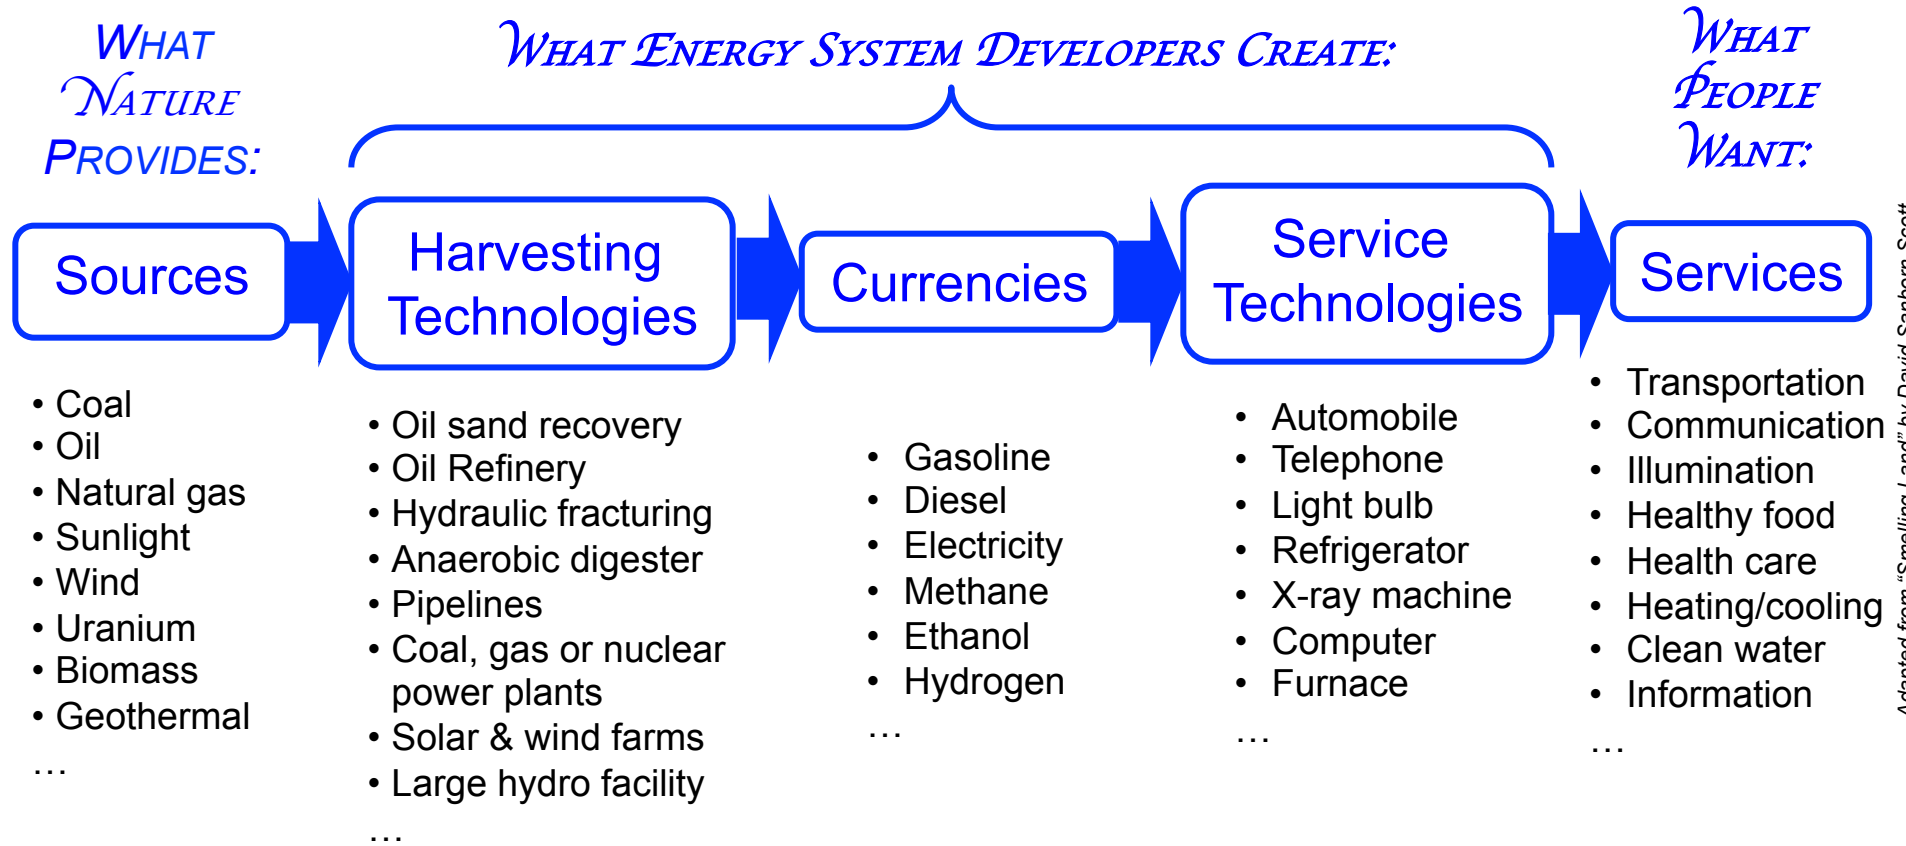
WHAT NATURE PROVIDES:

WHAT ENERGY SYSTEM DEVELOPERS CREATE:

WHAT PEOPLE WANT:

Sources

Harvesting Technologies

Currencies

Service Technologies

Services

• Coal
• Oil
• Natural gas
• Sunlight
• Wind
• Uranium
• Biomass
• Geothermal
…

• Oil sand recovery
• Oil Refinery
• Hydraulic fracturing
• Anaerobic digester
• Pipelines
• Coal, gas or nuclear power plants
• Solar & wind farms
• Large hydro facility
…

• Gasoline
• Diesel
• Electricity
• Methane
• Ethanol
• Hydrogen
…

• Automobile
• Telephone
• Light bulb
• Refrigerator
• X-ray machine
• Computer
• Furnace
…

• Transportation
• Communication
• Illumination
• Healthy food
• Health care
• Heating/cooling
• Clean water
• Information
…

Adapted from "Smelling Land" by David Sanborn Scott